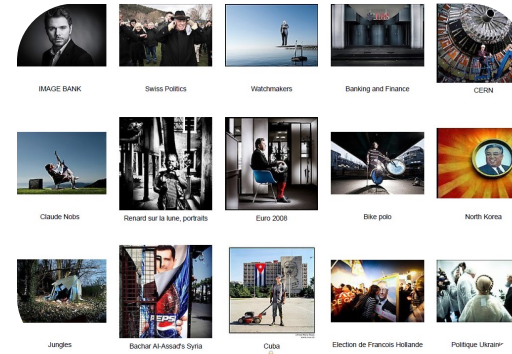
IMAGE BANK

Swiss Politics

Watchmakers

Banking and Finance

CERN

Claude Nobs

Renard sur la lune, portraits

Euro 2008

Bike polo

North Korea

Jungles

Bachar Al-Assad's Syria

Cuba

Election de Francois Hollande

Politique Ukraini